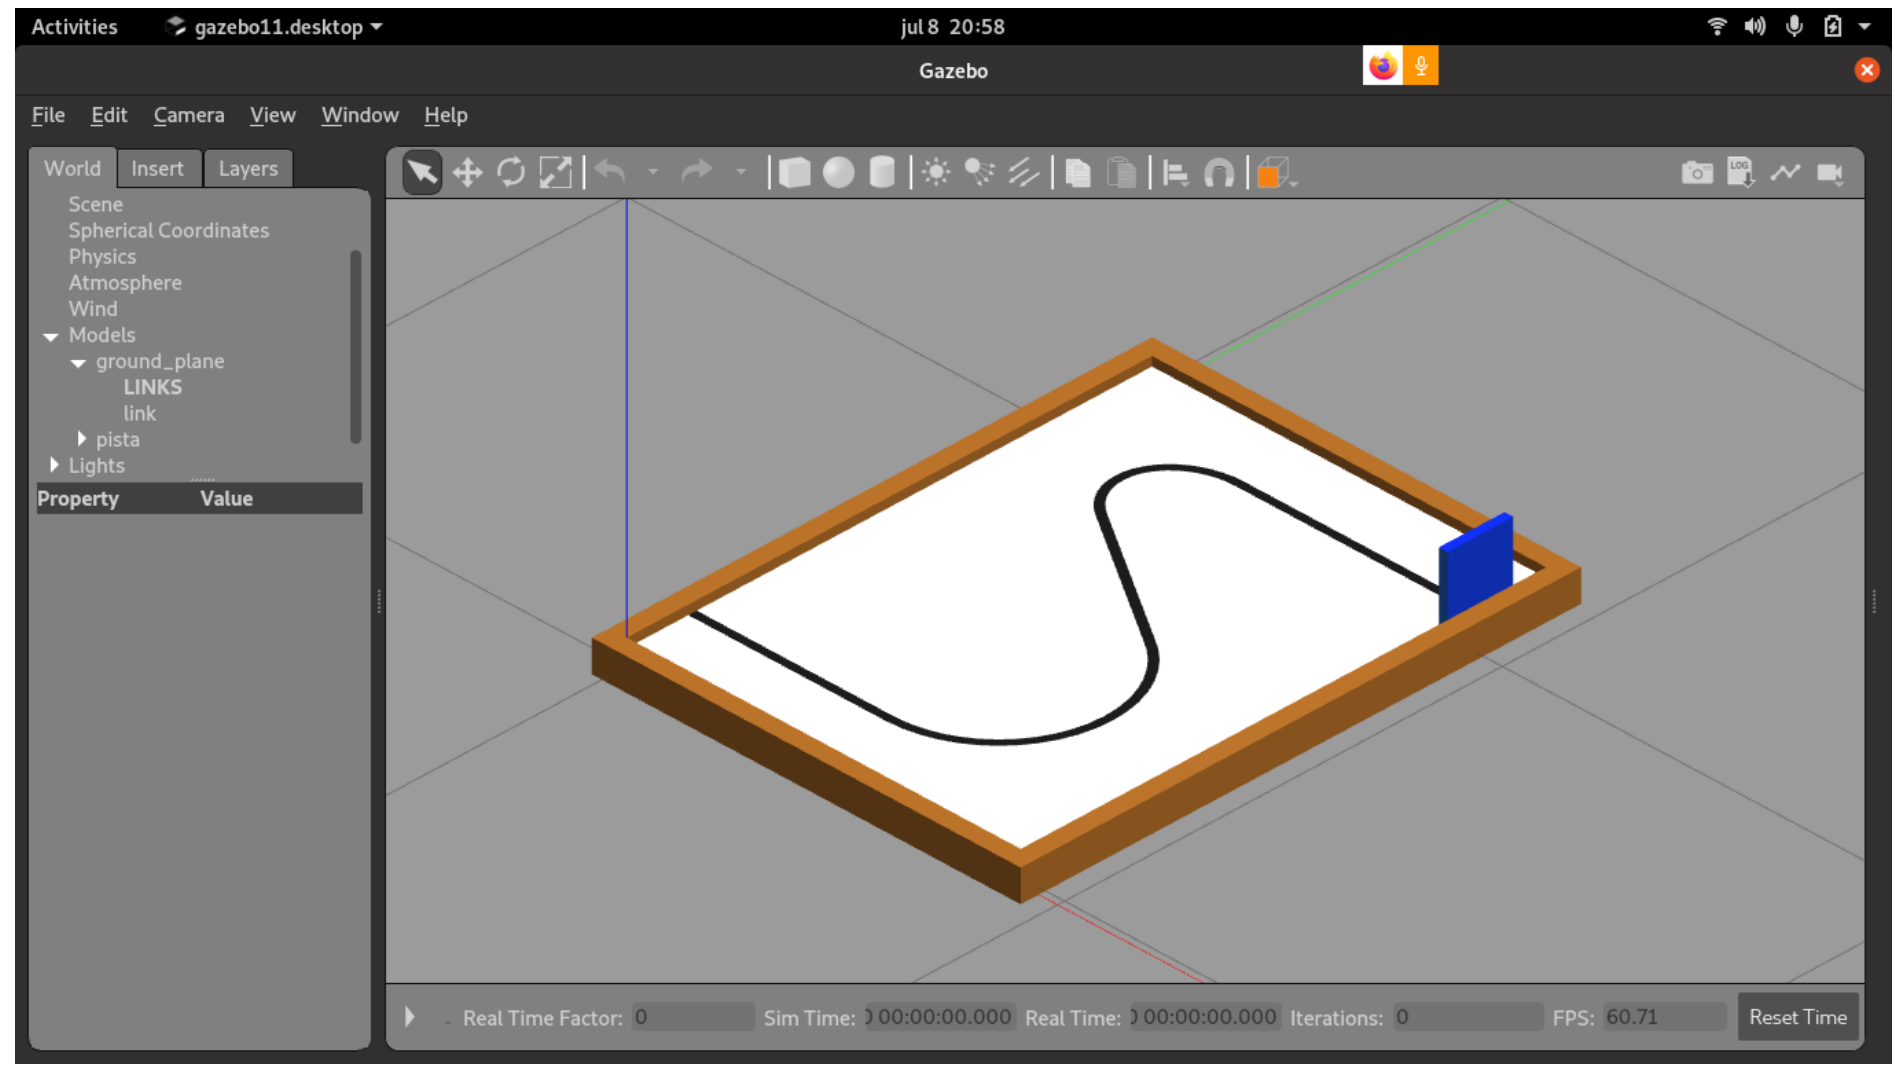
Activities gazebo11.desktop jul 8 20:58

Gazebo

File Edit Camera View Window Help

World Insert Layers

Scene
Spherical Coordinates
Physics
Atmosphere
Wind
Models
ground_plane
LINKS
link
pista
Lights

| Property | Value |
|---|---|

Real Time Factor: 0 Sim Time: ) 00:00:00.000 Real Time: ) 00:00:00.000 Iterations: 0 FPS: 60.71 Reset Time